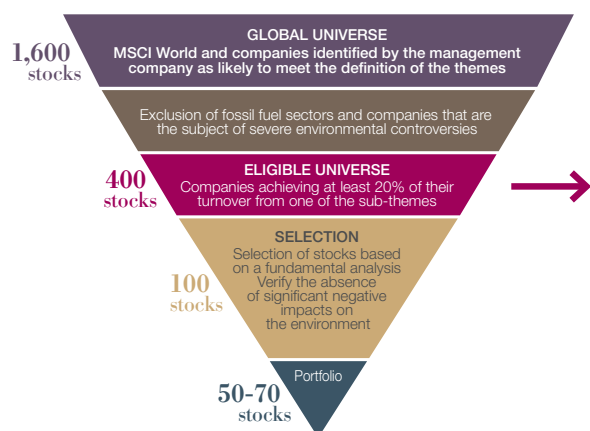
1,600 stocks

GLOBAL UNIVERSE
MSCI World and companies identified by the management company as likely to meet the definition of the themes

Exclusion of fossil fuel sectors and companies that are the subject of severe environmental controversies

400 stocks

ELIGIBLE UNIVERSE
Companies achieving at least 20% of their turnover from one of the sub-themes

100 stocks

SELECTION
Selection of stocks based on a fundamental analysis
Verify the absence of significant negative impacts on the environment

50-70 stocks

Portfolio